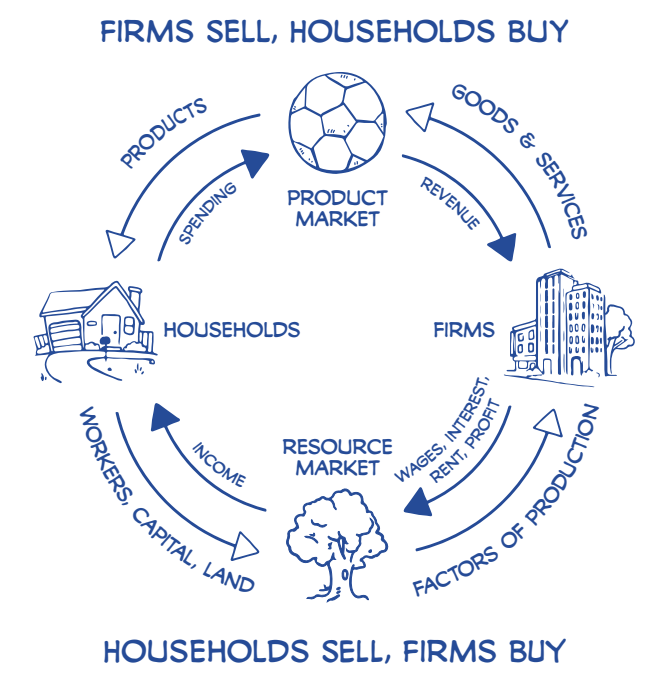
FIRMS SELL, HOUSEHOLDS BUY

PRODUCTS

SPENDING

PRODUCT MARKET

REVENUE

GOODS & SERVICES

HOUSEHOLDS

FIRMS

WORKERS, CAPITAL, LAND

INCOME

RESOURCE MARKET

WAGES, INTEREST, RENT, PROFIT

FACTORS OF PRODUCTION

HOUSEHOLDS SELL, FIRMS BUY